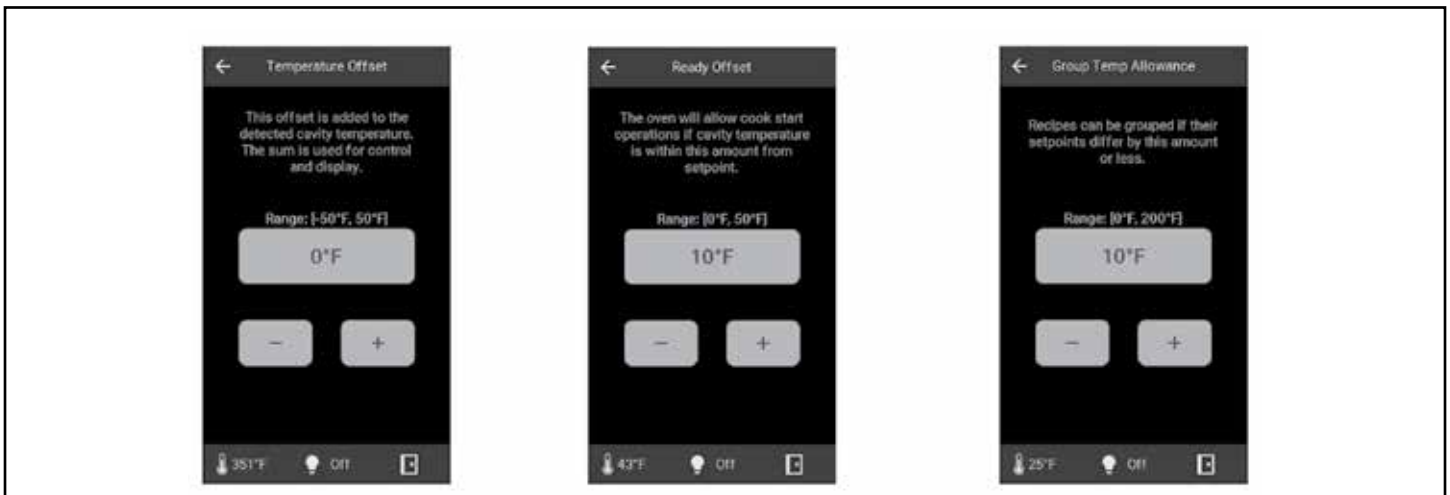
Temperature Offset

This offset is added to the detected cavity temperature. The sum is used for control and display.

Range: [-50°F, 50°F]

0°F

–

+

351°F

Off

Ready Offset

The oven will allow cook start operations if cavity temperature is within this amount from setpoint.

Range: [0°F, 50°F]

10°F

–

+

43°F

Off

Group Temp Allowance

Recipes can be grouped if their setpoints differ by this amount or less.

Range: [0°F, 200°F]

10°F

–

+

25°F

Off